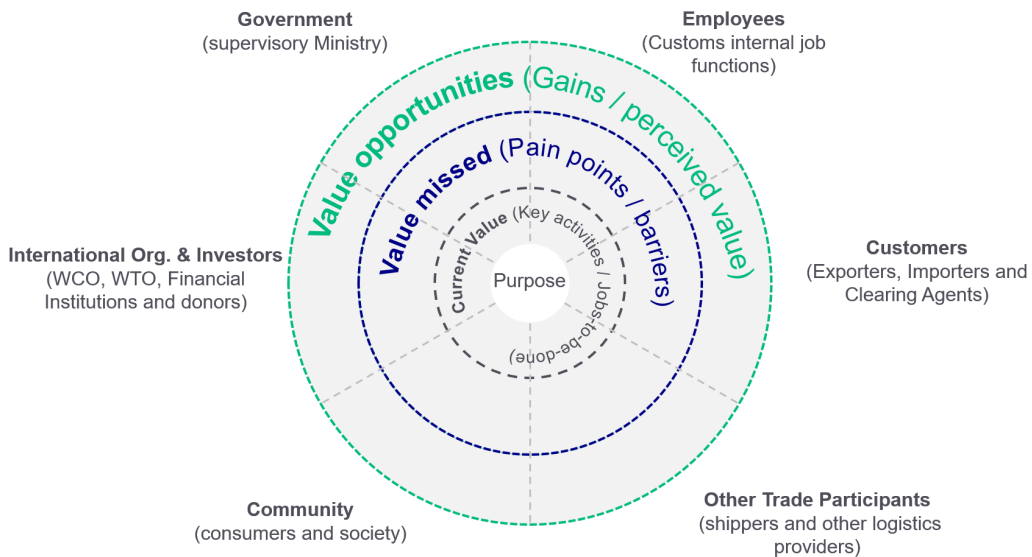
Government
(supervisory Ministry)

Employees
(Customs internal job functions)

Value opportunities (Gains / perceived value)

Value missed (Pain points / barriers)

Current Value (Key activities / Jobs-to-be-done)

Purpose

International Org. & Investors
(WCO, WTO, Financial Institutions and donors)

Customers
(Exporters, Importers and Clearing Agents)

Community
(consumers and society)

Other Trade Participants
(shippers and other logistics providers)